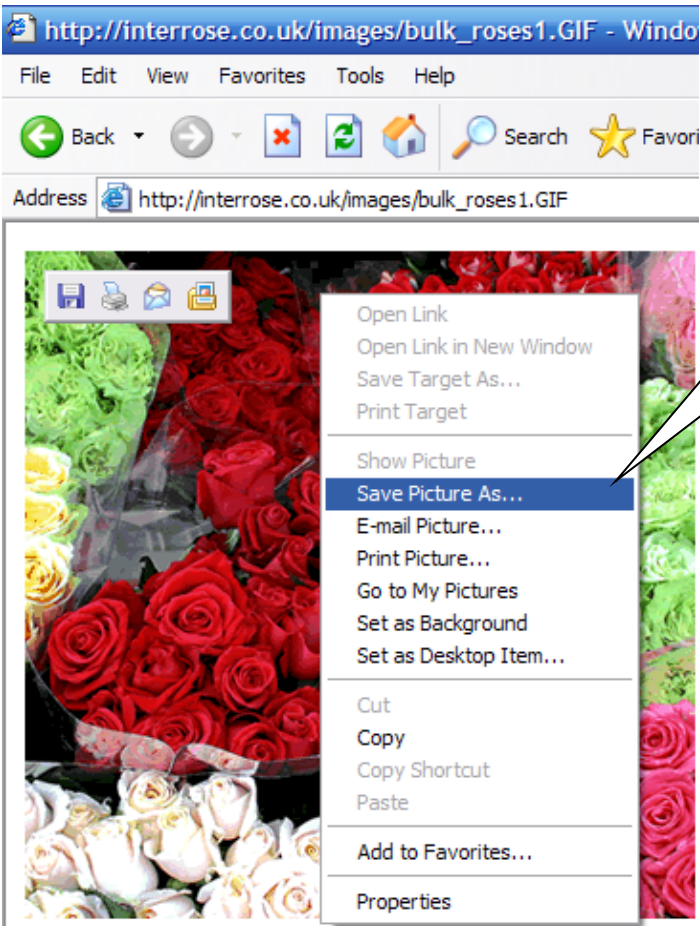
http://interrose.co.uk/images/bulk_roses1.GIF - Windo

File Edit View Favorites Tools Help

Back Search Favori

Address http://interrose.co.uk/images/bulk_roses1.GIF

Open Link
Open Link in New Window
Save Target As...
Print Target

Show Picture
Save Picture As...
E-mail Picture...
Print Picture...
Go to My Pictures
Set as Background
Set as Desktop Item...

Cut
Copy
Copy Shortcut
Paste

Add to Favorites...

Properties